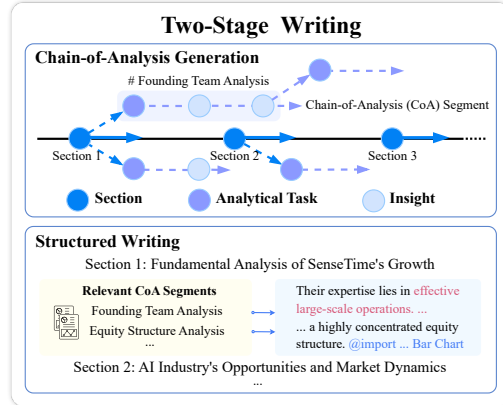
Two-Stage Writing

Chain-of-Analysis Generation

# Founding Team Analysis

Chain-of-Analysis (CoA) Segment

Section 1

Section 2

Section 3

Section

Analytical Task

Insight

Structured Writing

Section 1: Fundamental Analysis of SenseTime's Growth

Relevant CoA Segments

Founding Team Analysis

Equity Structure Analysis

...

Their expertise lies in effective large-scale operations. ...

... a highly concentrated equity structure. @import ... Bar Chart

Section 2: AI Industry's Opportunities and Market Dynamics

...